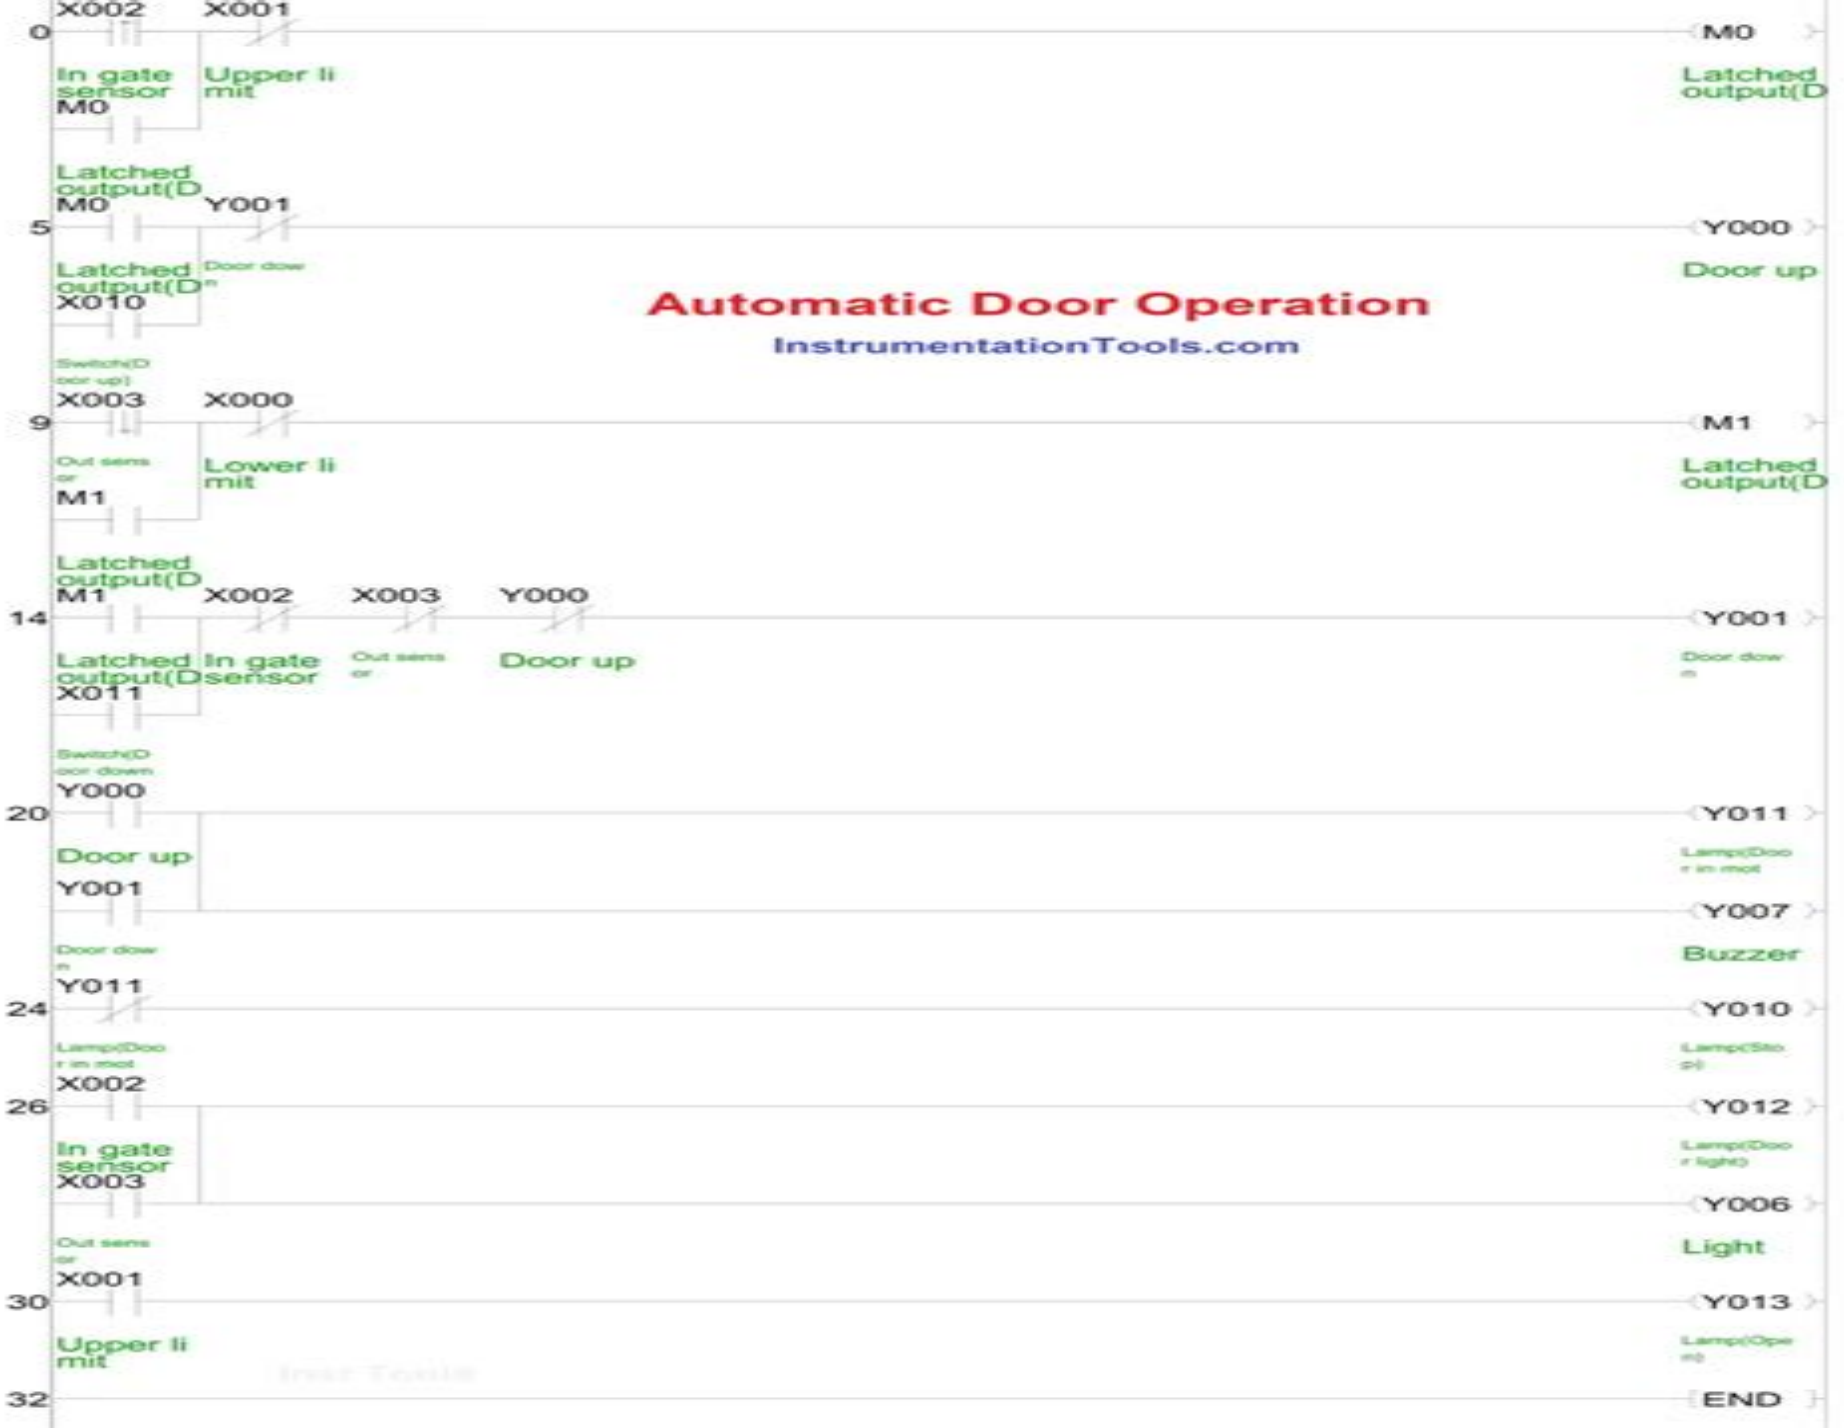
0 X002 X001 M0
In gate sensor Upper li mit Latched output(D
M0
Latched output(D
5 M0 Y001 Y000
Latched output(D Door dow Door up
X010

Automatic Door Operation
InstrumentationTools.com

Switch(D oor up)
9 X003 X000 M1
Out sens or Lower li mit Latched output(D
M1
Latched output(D
14 M1 X002 X003 Y000 Y001
Latched output(D In gate sensor Out sens or Door up Door dow n
X011
Switch(D oor down
20 Y000 Y011
Door up Lamp(Doo r in mot
Y001 Y007
Door dow n Buzzer
24 Y011 Y010
Lamp(Doo r in mot Lamp(Sto p)
26 X002 Y012
In gate sensor Lamp(Doo r light)
X003 Y006
Out sens or Light
30 X001 Y013
Upper li mit Lamp(Ope n)
32 END